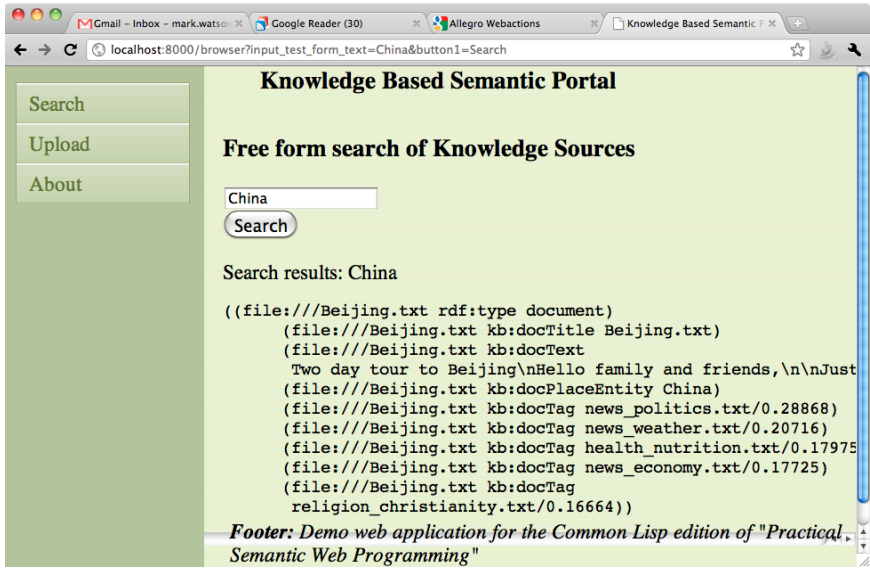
Gmail - Inbox - mark.watso
Google Reader (30)
Allegro Webactions
Knowledge Based Semantic P
localhost:8000/browser?input_test_form_text=China&button1=Search

Search
Upload
About

Knowledge Based Semantic Portal

Free form search of Knowledge Sources

China
Search

Search results: China

((file:///Beijing.txt rdf:type document)
(file:///Beijing.txt kb:docTitle Beijing.txt)
(file:///Beijing.txt kb:docText
Two day tour to Beijing\nHello family and friends,\n\nJust
(file:///Beijing.txt kb:docPlaceEntity China)
(file:///Beijing.txt kb:docTag news_politics.txt/0.28868)
(file:///Beijing.txt kb:docTag news_weather.txt/0.20716)
(file:///Beijing.txt kb:docTag health_nutrition.txt/0.17975
(file:///Beijing.txt kb:docTag news_economy.txt/0.17725)
(file:///Beijing.txt kb:docTag
religion_christianity.txt/0.16664))

Footer: Demo web application for the Common Lisp edition of "Practical Semantic Web Programming"